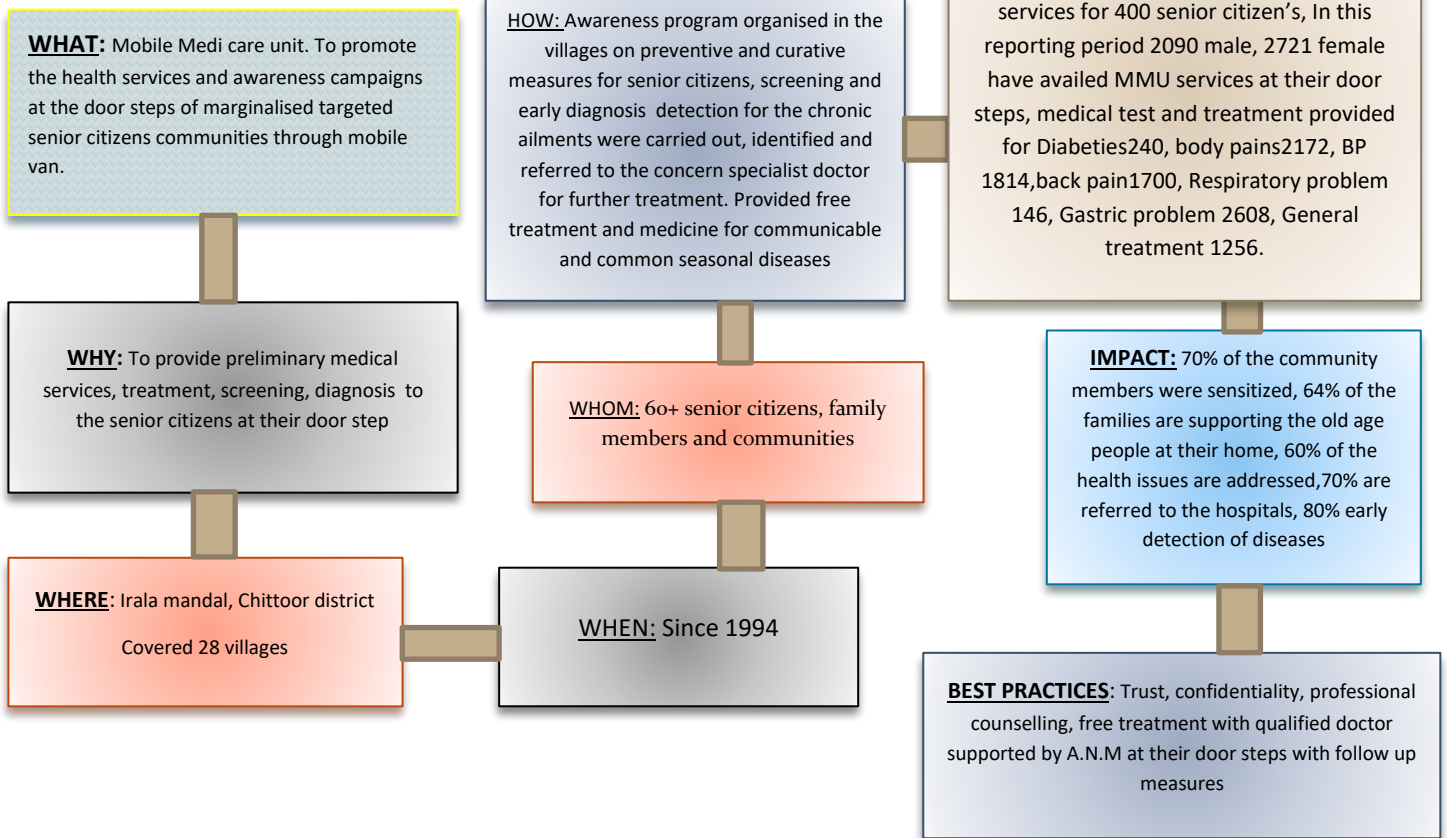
**WHAT:** Mobile Medi care unit. To promote the health services and awareness campaigns at the door steps of marginalised targeted senior citizens communities through mobile van.

**WHY:** To provide preliminary medical services, treatment, screening, diagnosis to the senior citizens at their door step

**WHERE**: Irala mandal, Chittoor district

Covered 28 villages

WHEN: Since 1994

WHOM: 60+ senior citizens, family members and communities

HOW: Awareness program organised in the villages on preventive and curative measures for senior citizens, screening and early diagnosis detection for the chronic ailments were carried out, identified and referred to the concern specialist doctor for further treatment. Provided free treatment and medicine for communicable and common seasonal diseases

services for 400 senior citizen's, In this reporting period 2090 male, 2721 female have availed MMU services at their door steps, medical test and treatment provided for Diabeties240, body pains2172, BP 1814,back pain1700, Respiratory problem 146, Gastric problem 2608, General treatment 1256.

**IMPACT:** 70% of the community members were sensitized, 64% of the families are supporting the old age people at their home, 60% of the health issues are addressed,70% are referred to the hospitals, 80% early detection of diseases

**BEST PRACTICES**: Trust, confidentiality, professional counselling, free treatment with qualified doctor supported by A.N.M at their door steps with follow up measures